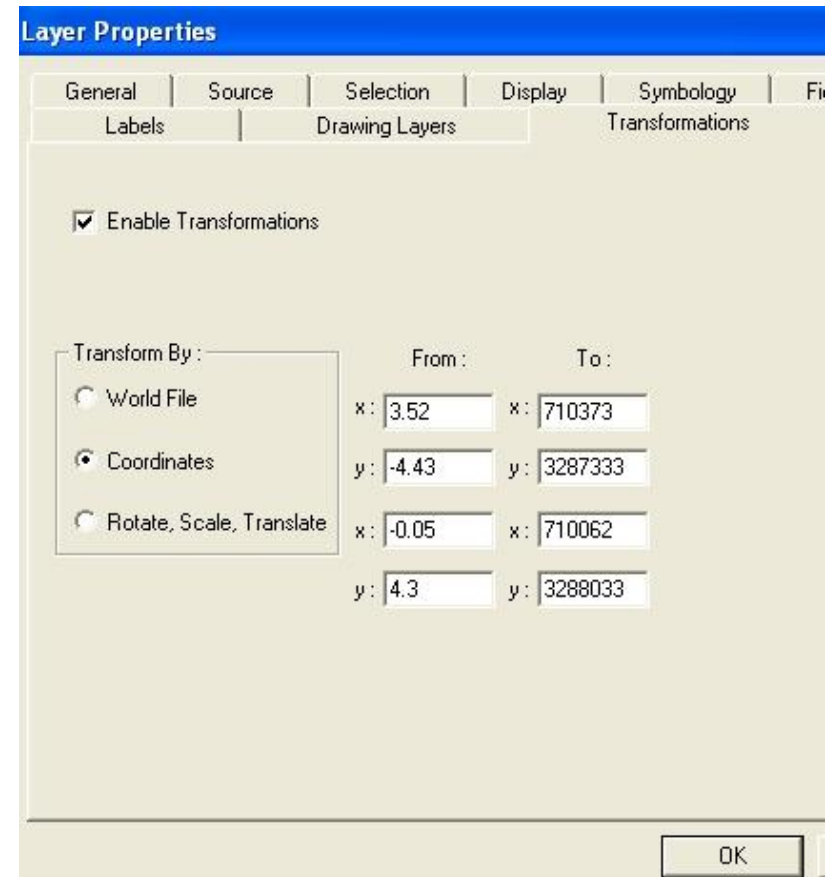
Layer Properties

General | Source | Selection | Display | Symbology | Fi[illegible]
Labels | Drawing Layers | Transformations

Enable Transformations

Transform By :
World File
Coordinates
Rotate, Scale, Translate

From :
x: 3.52
y: -4.43
x: -0.05
y: 4.3

To :
x: 710373
y: 3287333
x: 710062
y: 3288033

OK